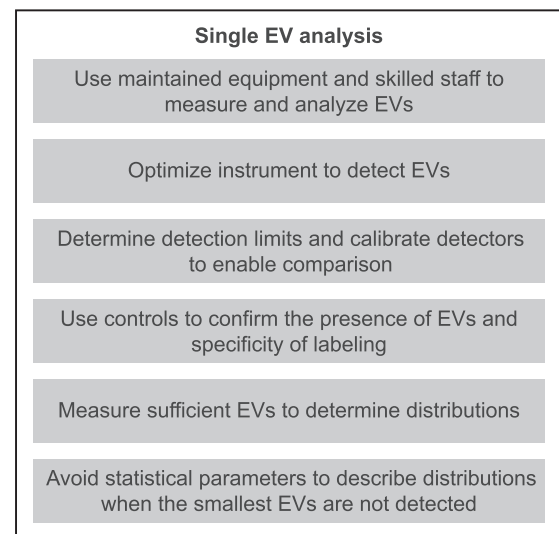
Single EV analysis

Use maintained equipment and skilled staff to measure and analyze EVs

Optimize instrument to detect EVs

Determine detection limits and calibrate detectors to enable comparison

Use controls to confirm the presence of EVs and specificity of labeling

Measure sufficient EVs to determine distributions

Avoid statistical parameters to describe distributions when the smallest EVs are not detected